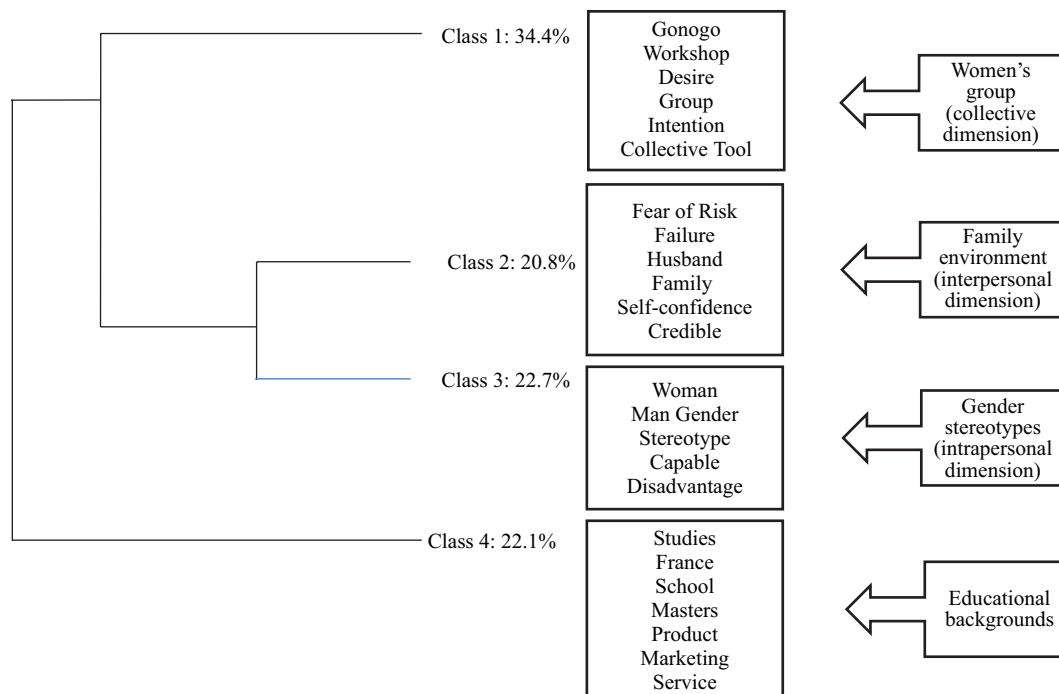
Class 1: 34.4%

Gonogo
Workshop
Desire
Group
Intention
Collective Tool

Women's group (collective dimension)

Class 2: 20.8%

Fear of Risk
Failure
Husband
Family
Self-confidence
Credible

Family environment (interpersonal dimension)

Class 3: 22.7%

Woman
Man Gender
Stereotype
Capable
Disadvantage

Gender stereotypes (intrapersonal dimension)

Class 4: 22.1%

Studies
France
School
Masters
Product
Marketing
Service

Educational backgrounds